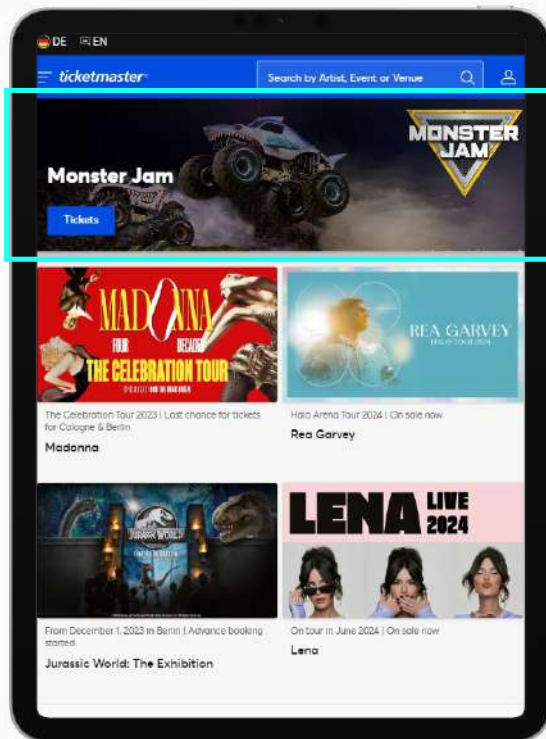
DE EN

ticketmaster

Search by Artist, Event or Venue

MONSTER JAM

Monster Jam

Tickets

MADONNA

FOUR DECADES

THE CELEBRATION TOUR

The Celebration Tour 2023 | Last chance for tickets for Cologne & Berlin

Madonna

REA GARVEY

HALO TOUR 2024

Halo Arena Tour 2024 | On sale now

Rea Garvey

JURASSIC WORLD

From December 1, 2023 in Berlin | Advance booking started

Jurassic World: The Exhibition

LENA LIVE 2024

On tour in June 2024 | On sale now

Lena